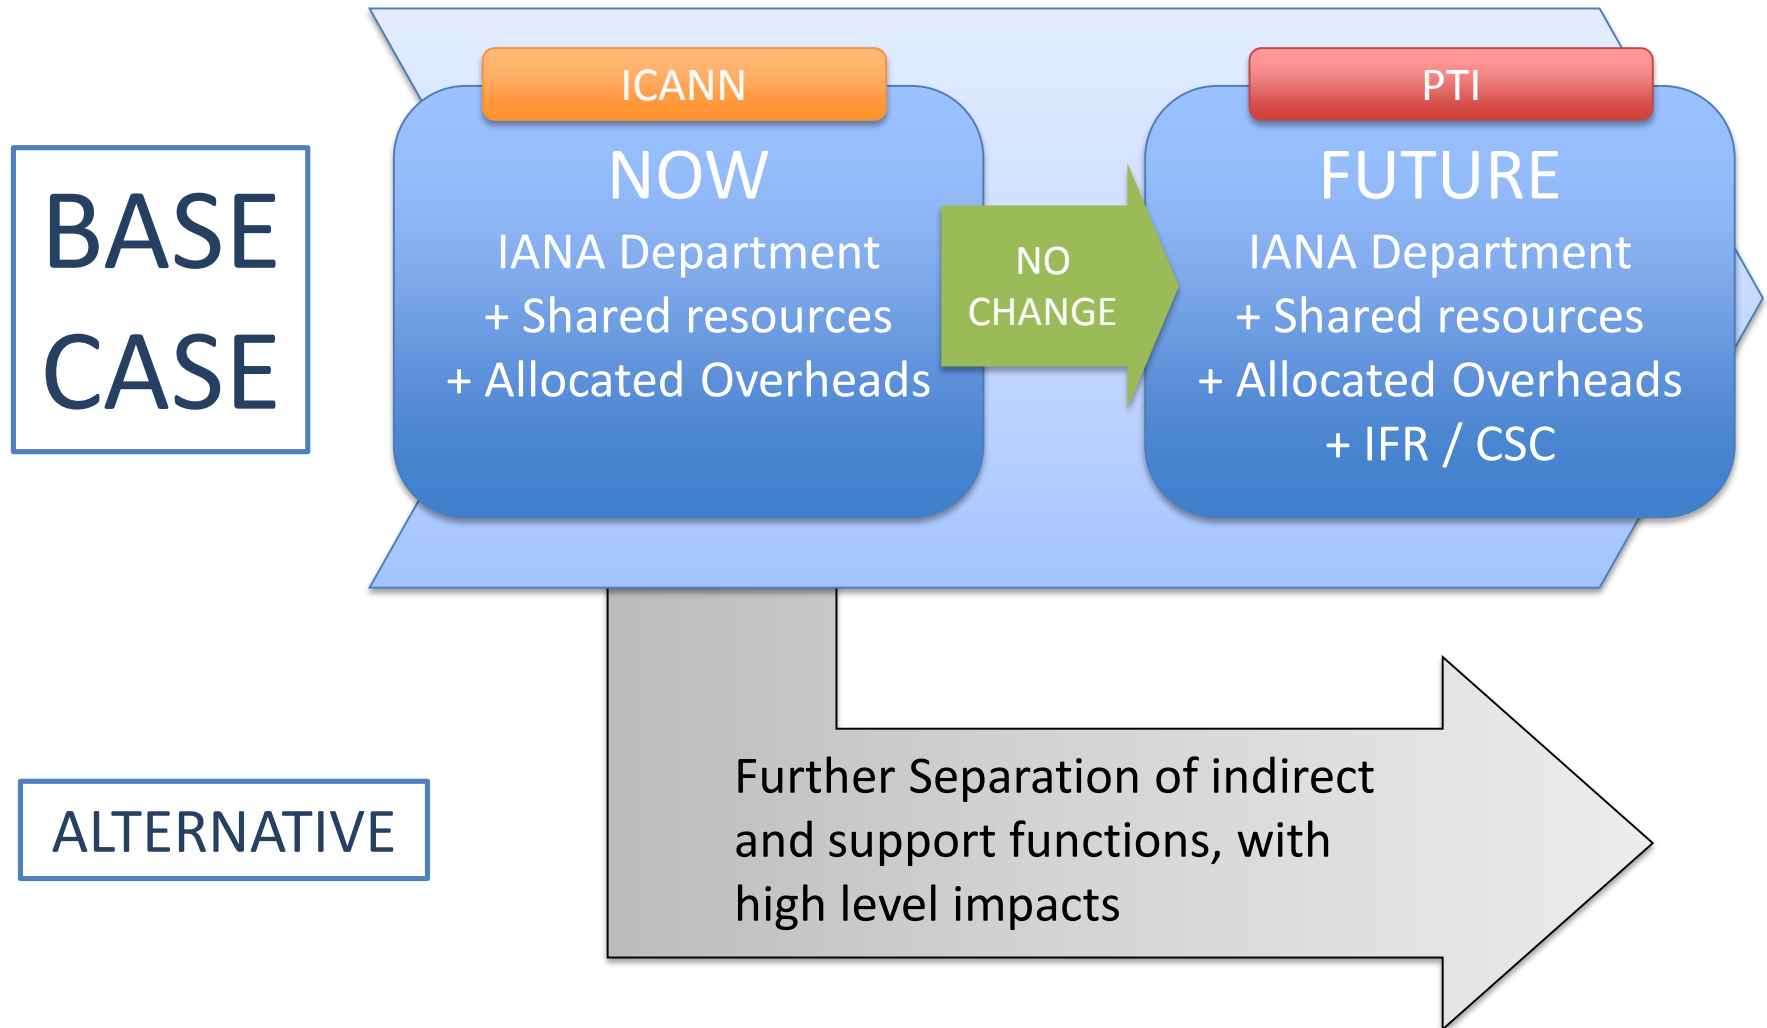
BASE CASE

ICANN

NOW

IANA Department
+ Shared resources
+ Allocated Overheads

NO CHANGE

PTI

FUTURE

IANA Department
+ Shared resources
+ Allocated Overheads
+ IFR / CSC

ALTERNATIVE

Further Separation of indirect and support functions, with high level impacts